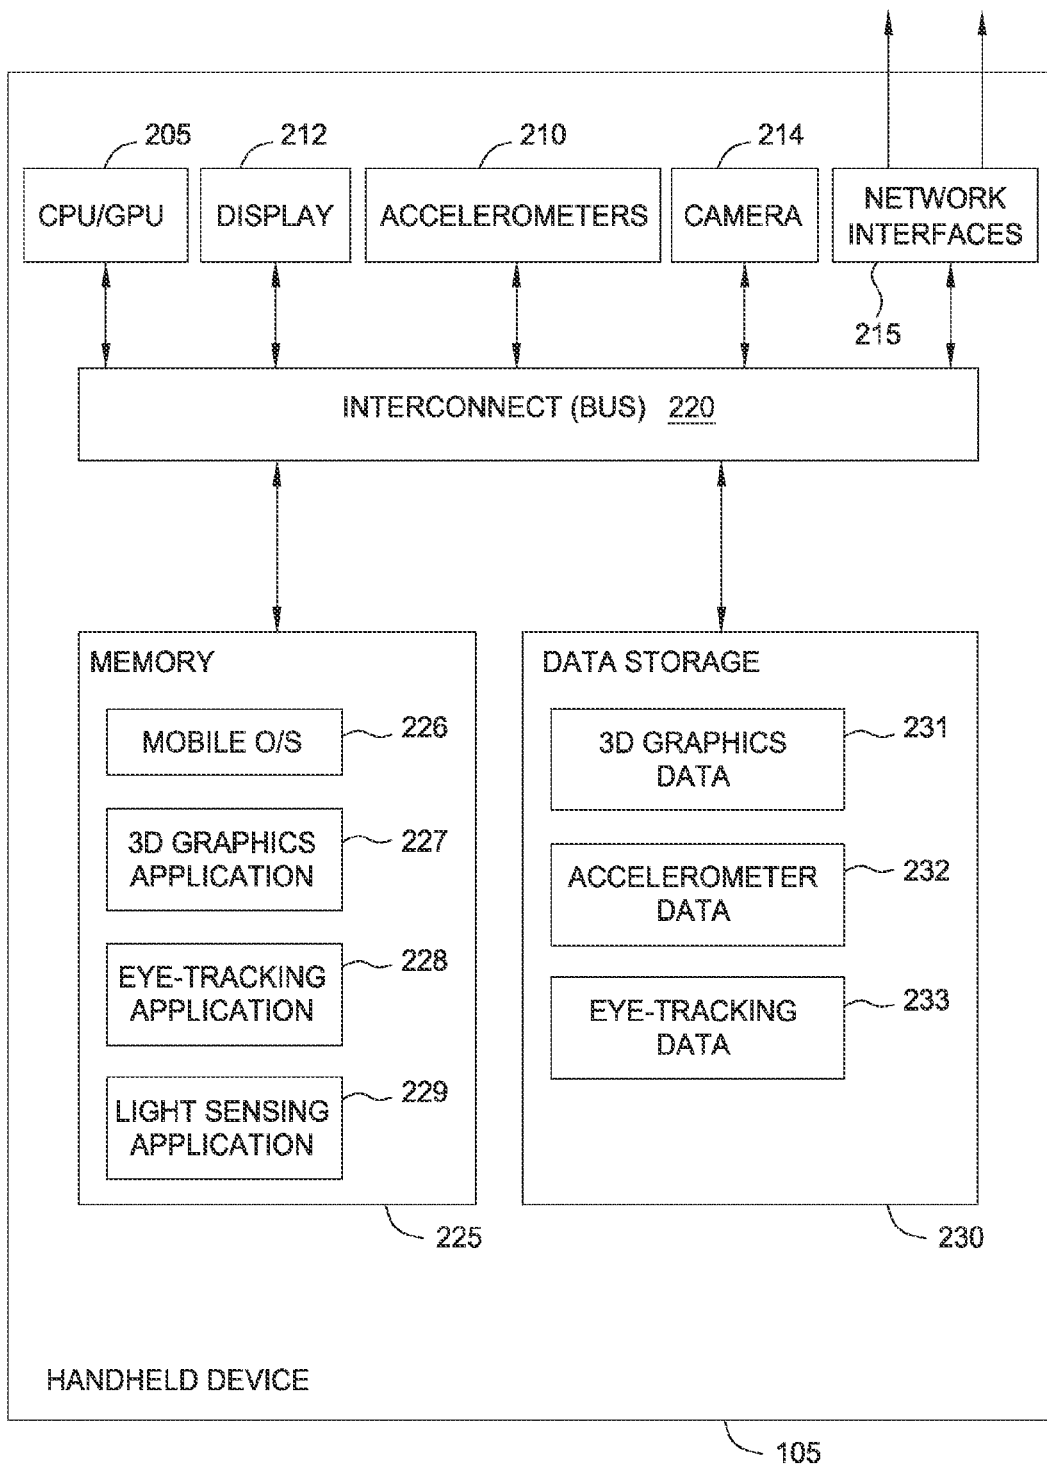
205
CPU/GPU

212
DISPLAY

210
ACCELEROMETERS

214
CAMERA

NETWORK INTERFACES
215

INTERCONNECT (BUS) 220

MEMORY

MOBILE O/S
226

3D GRAPHICS APPLICATION
227

EYE-TRACKING APPLICATION
228

LIGHT SENSING APPLICATION
229

225

DATA STORAGE

3D GRAPHICS DATA
231

ACCELEROMETER DATA
232

EYE-TRACKING DATA
233

230

HANDHELD DEVICE

105